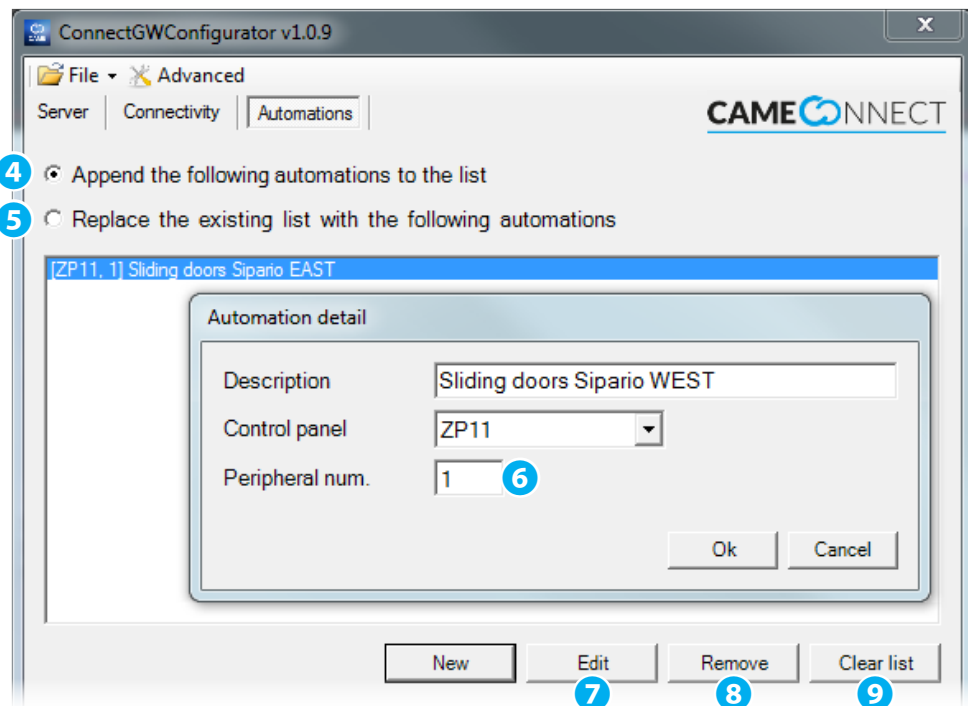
ConnectGWConfigurator v1.0.9

File Advanced

Server | Connectivity | Automations

CAMECONNECT

4 Append the following automations to the list

5 Replace the existing list with the following automations

[ZP11, 1] Sliding doors Sipario EAST

Automation detail

Description: Sliding doors Sipario WEST

Control panel: ZP11

Peripheral num.: 1 6

Ok Cancel

New | Edit | Remove | Clear list

7 8 9